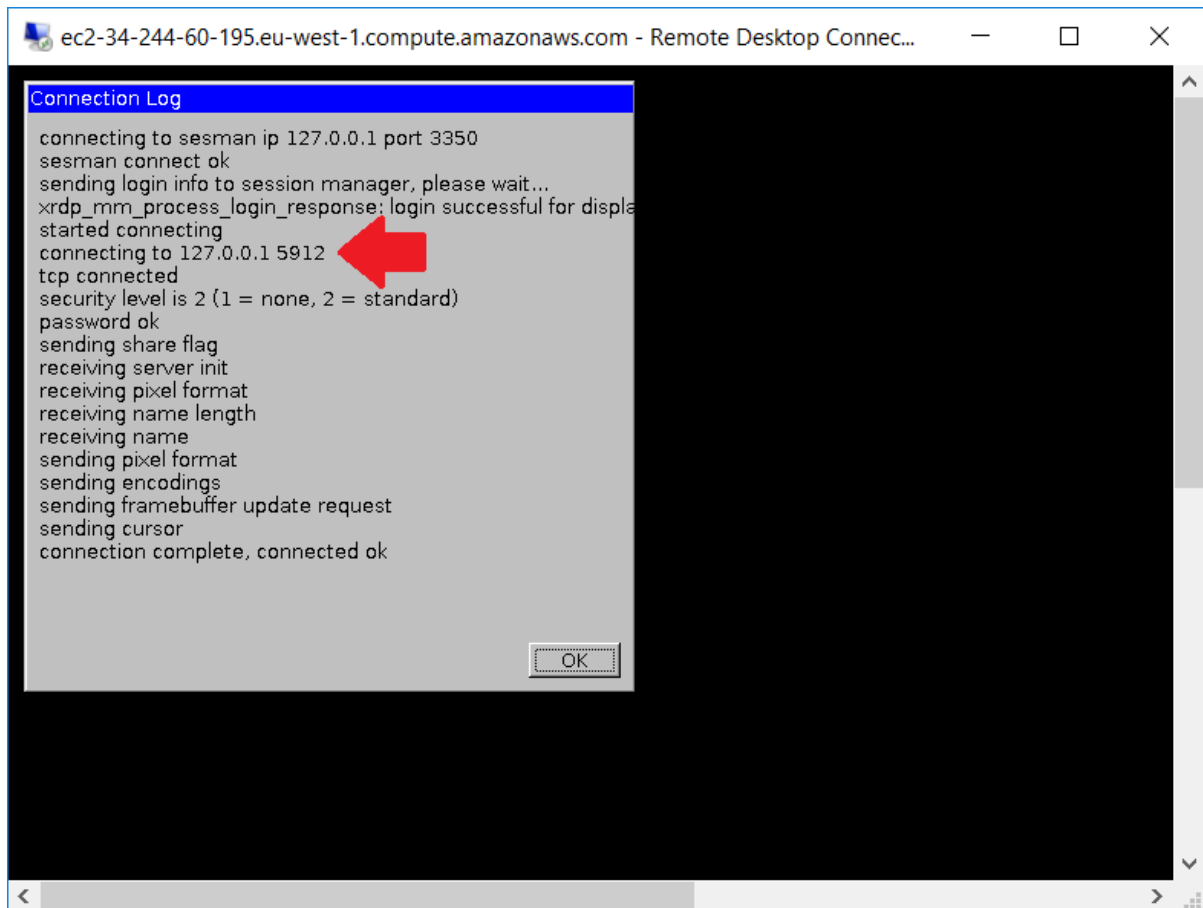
ec2-34-244-60-195.eu-west-1.compute.amazonaws.com - Remote Desktop Connec...

Connection Log

connecting to sesman ip 127.0.0.1 port 3350
sesman connect ok
sending login info to session manager, please wait...
xrdp_mm_process_login_response: login successful for displa
started connecting
connecting to 127.0.0.1 5912
tcp connected
security level is 2 (1 = none, 2 = standard)
password ok
sending share flag
receiving server init
receiving pixel format
receiving name length
receiving name
sending pixel format
sending encodings
sending framebuffer update request
sending cursor
connection complete, connected ok

OK